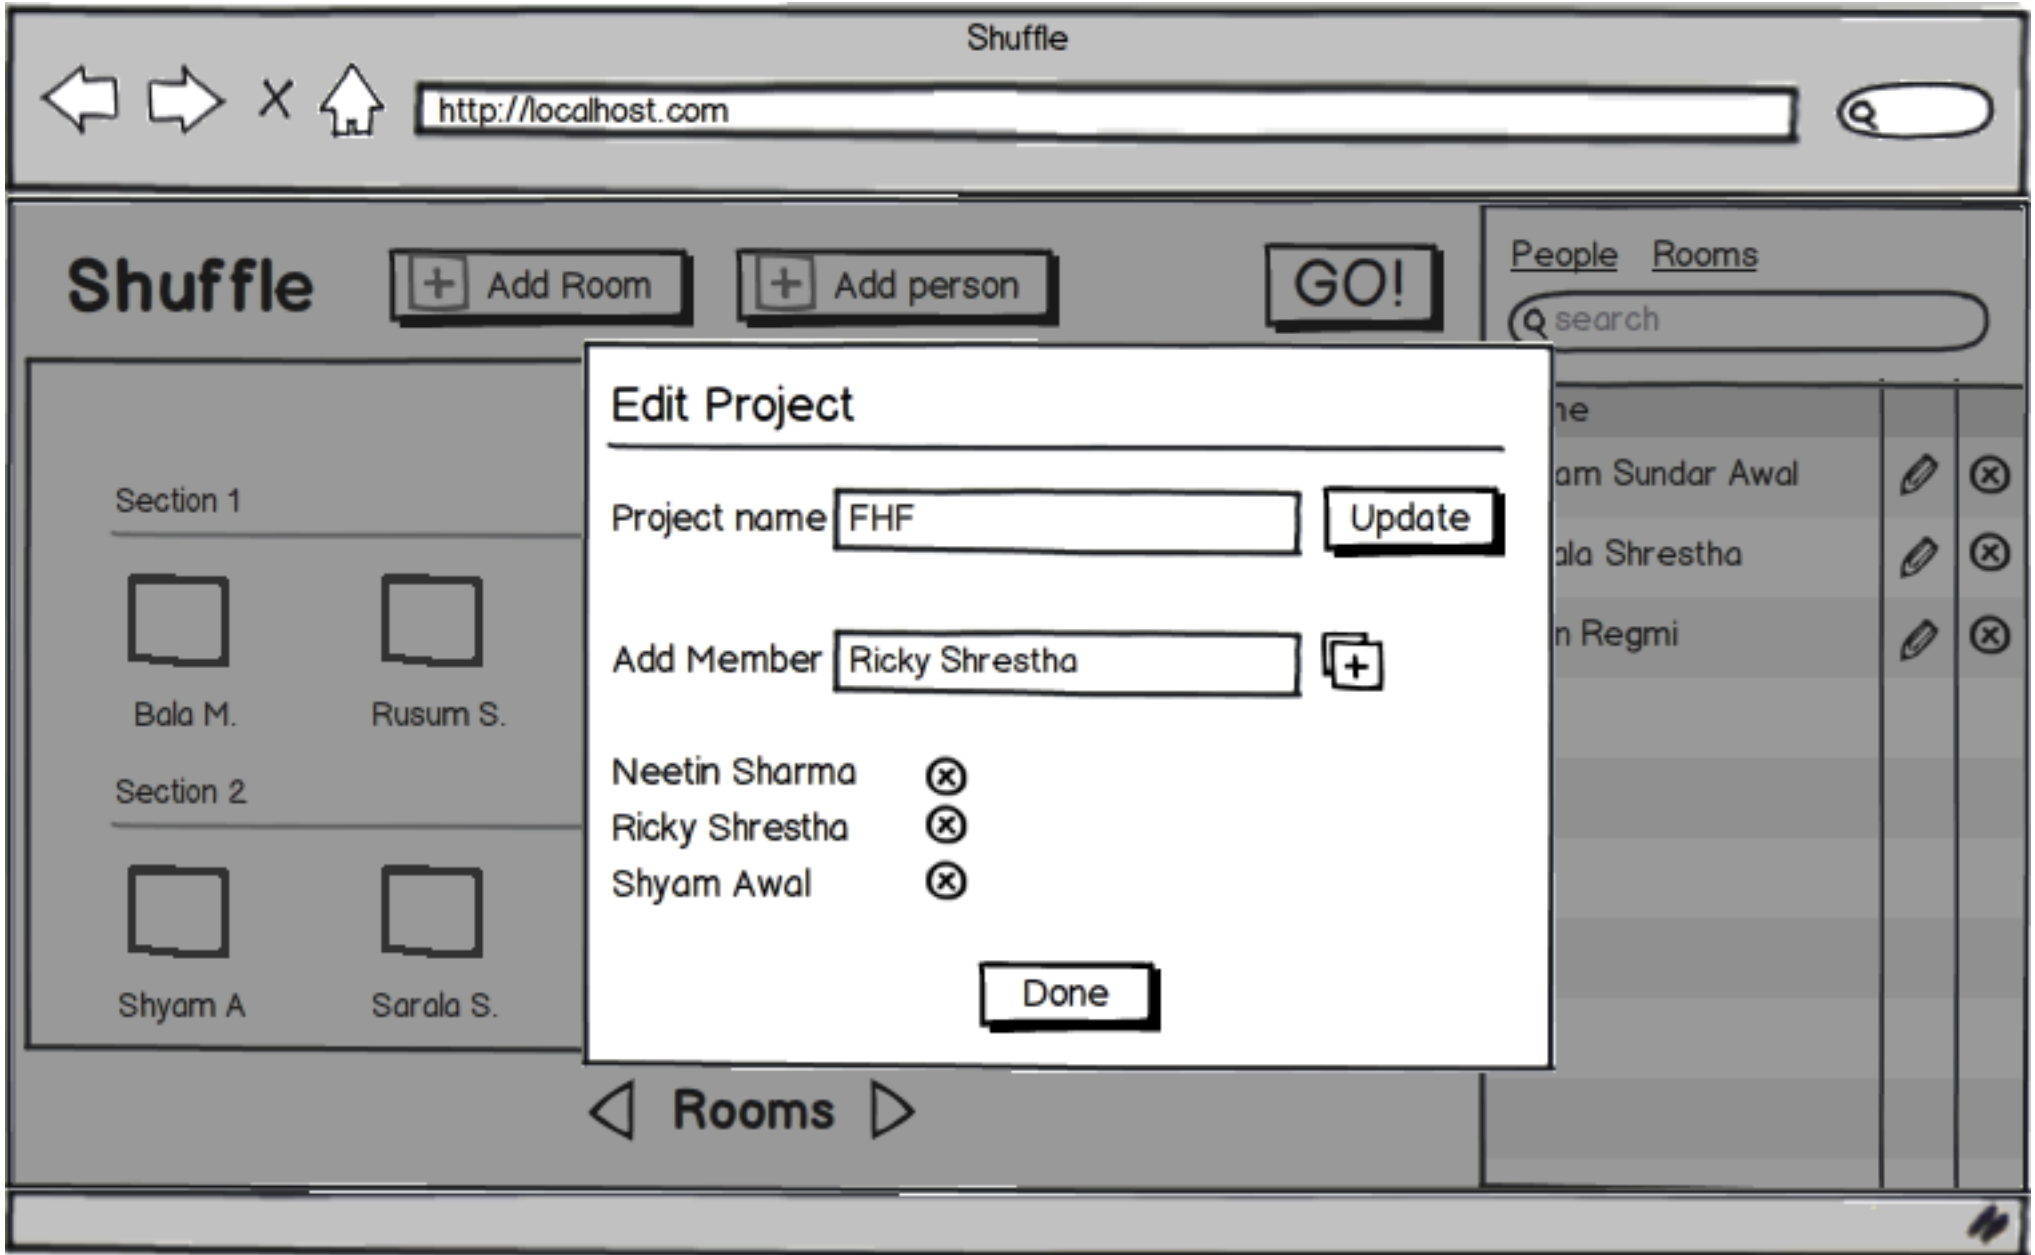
Shuffle

http://localhost.com

Shuffle

Add Room

Add person

GO!

People Rooms

search

Section 1

Bala M.

Rusum S.

Section 2

Shyam A

Sarala S.

Edit Project

Project name FHF

Update

Add Member Ricky Shrestha

Neetin Sharma

Ricky Shrestha

Shyam Awal

Done

ne

am Sundar Awal

ala Shrestha

n Regmi

Rooms